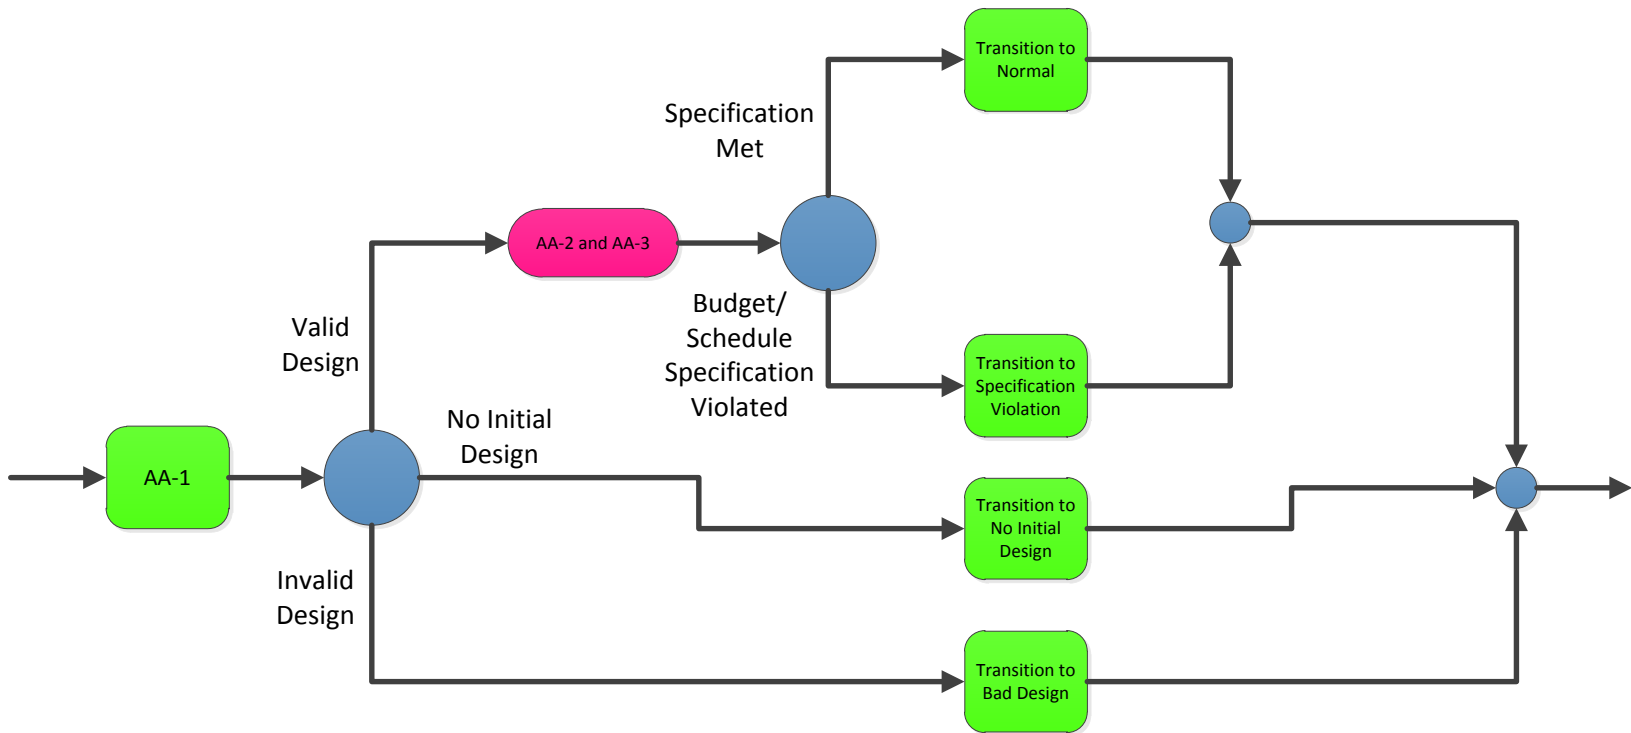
Transition to Normal

Specification Met

AA-2 and AA-3

Budget/ Schedule Specification Violated

Transition to Specification Violation

Valid Design

No Initial Design

AA-1

Transition to No Initial Design

Invalid Design

Transition to Bad Design